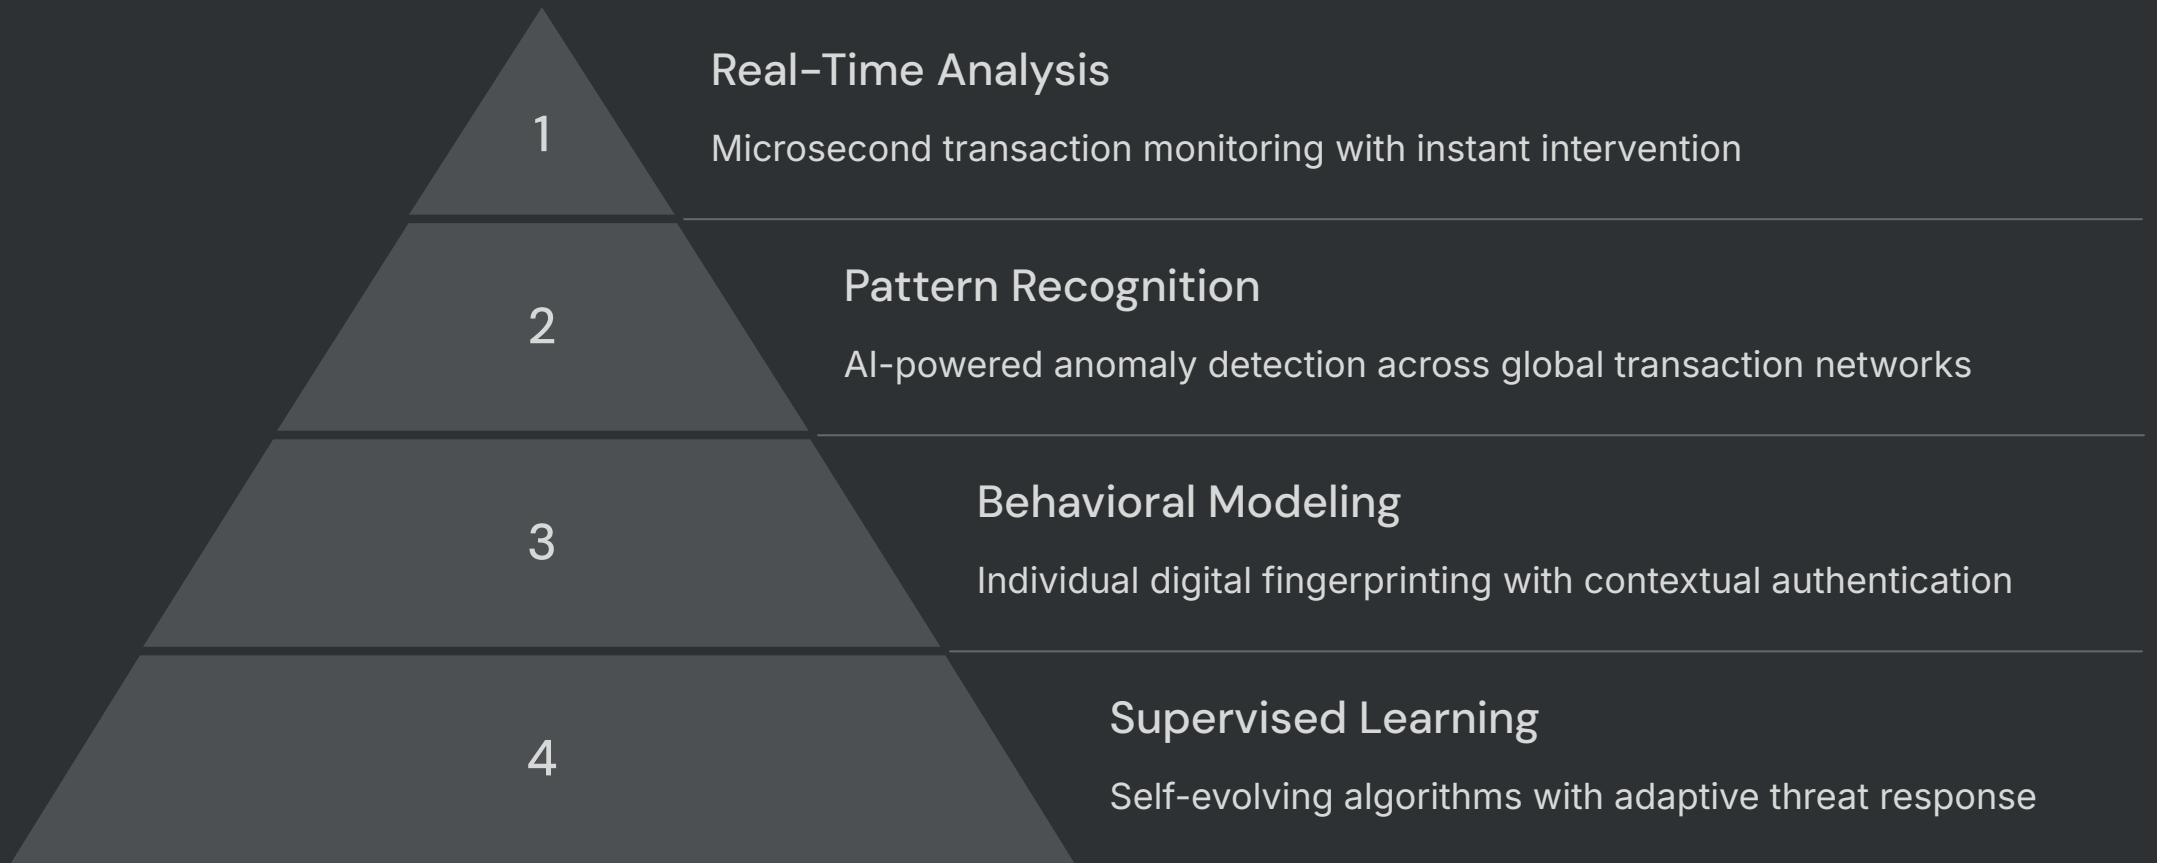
1

Real-Time Analysis

Microsecond transaction monitoring with instant intervention

2

Pattern Recognition

AI-powered anomaly detection across global transaction networks

3

Behavioral Modeling

Individual digital fingerprinting with contextual authentication

4

Supervised Learning

Self-evolving algorithms with adaptive threat response